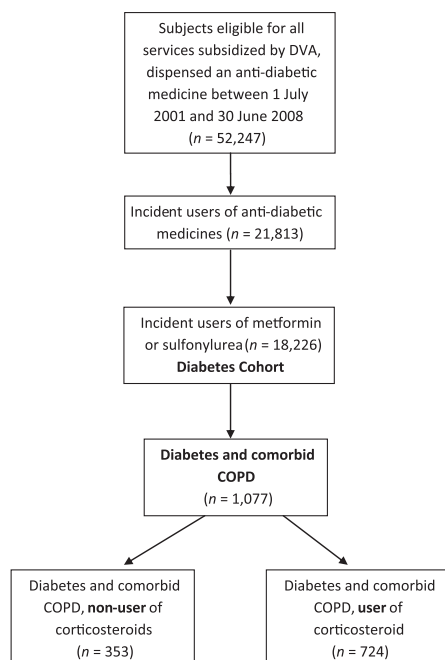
Subjects eligible for all services subsidized by DVA, dispensed an anti-diabetic medicine between 1 July 2001 and 30 June 2008 ($n$ = 52,247)

Incident users of anti-diabetic medicines ($n$ = 21,813)

Incident users of metformin or sulfonylurea ($n$ = 18,226)
**Diabetes Cohort**

**Diabetes and comorbid COPD**
($n$ = 1,077)

Diabetes and comorbid COPD, **non-user** of corticosteroids ($n$ = 353)

Diabetes and comorbid COPD, **user** of corticosteroid ($n$ = 724)